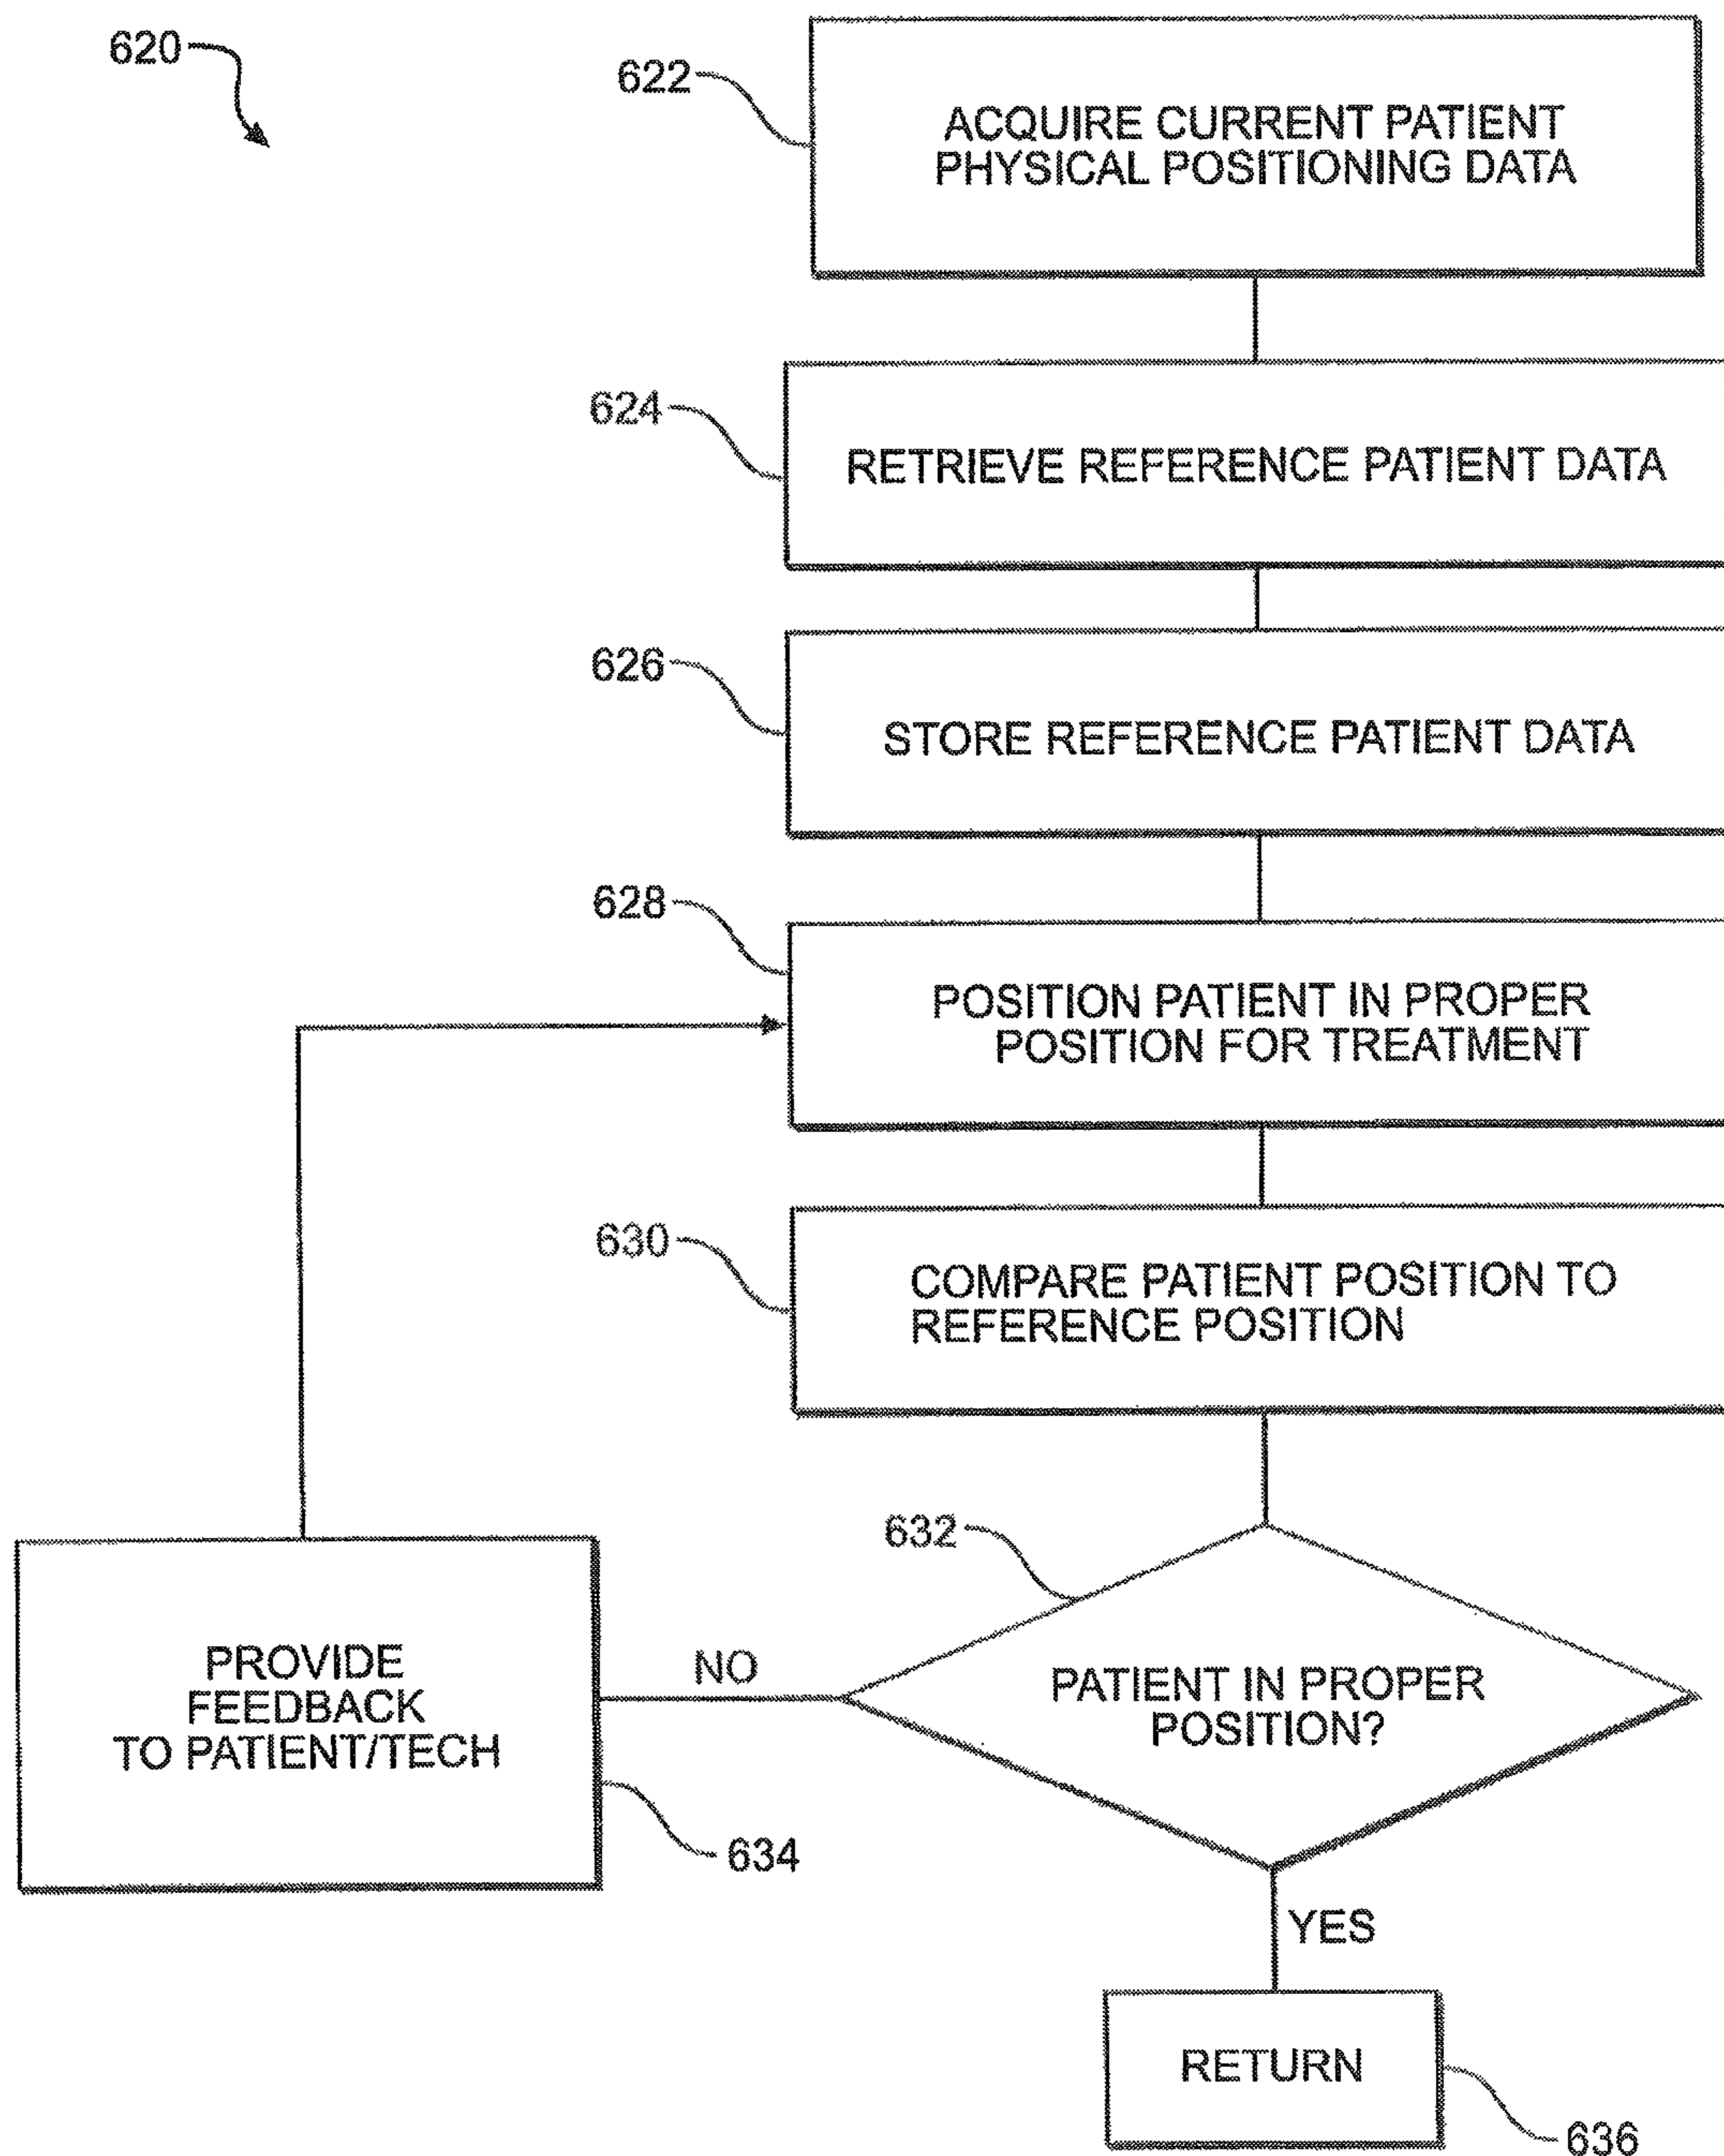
620

622

ACQUIRE CURRENT PATIENT PHYSICAL POSITIONING DATA

624

RETRIEVE REFERENCE PATIENT DATA

626

STORE REFERENCE PATIENT DATA

628

POSITION PATIENT IN PROPER POSITION FOR TREATMENT

630

COMPARE PATIENT POSITION TO REFERENCE POSITION

632

PATIENT IN PROPER POSITION?

NO

PROVIDE FEEDBACK TO PATIENT/TECH

634

YES

RETURN

636